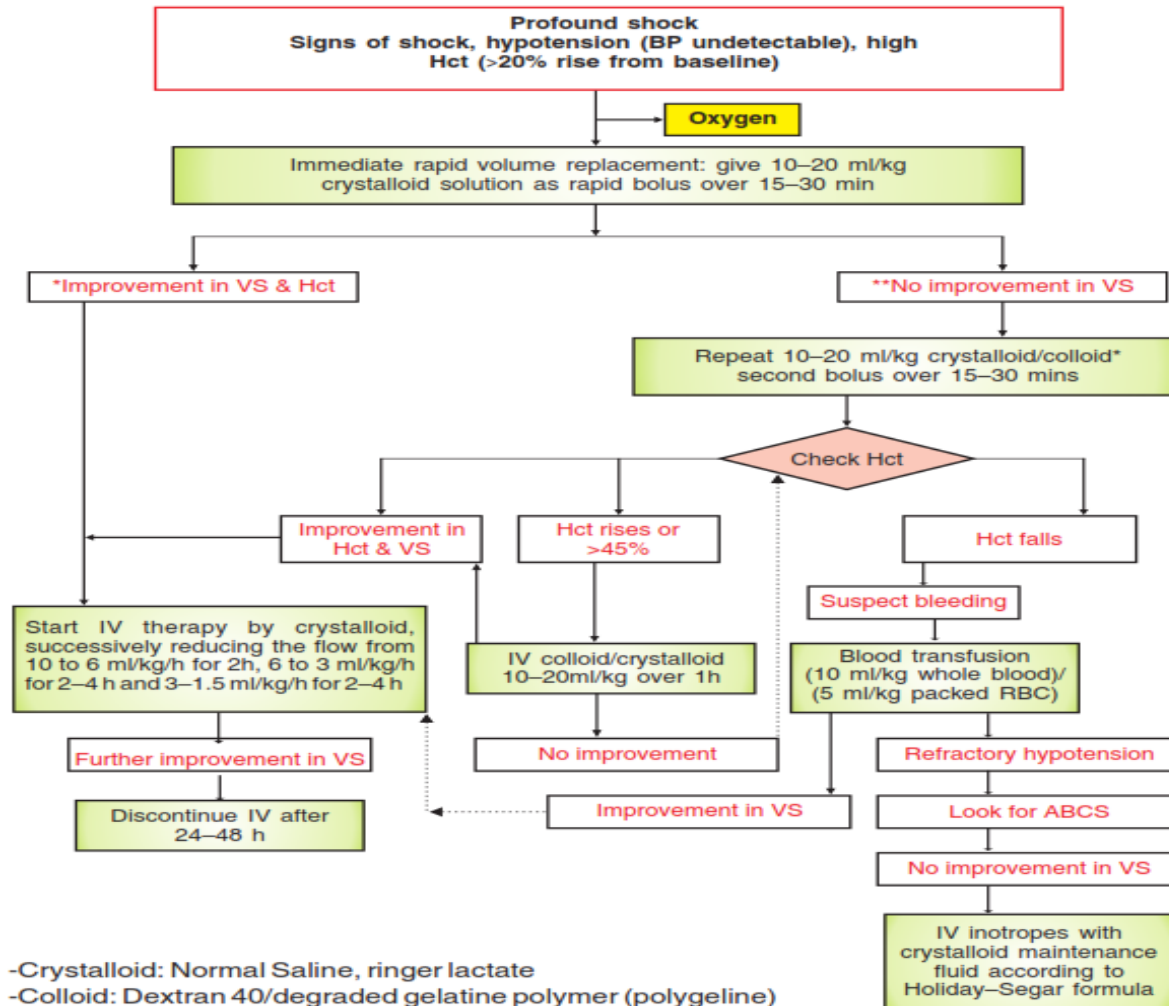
Profound shock
Signs of shock, hypotension (BP undetectable), high Hct (>20% rise from baseline)

Oxygen

Immediate rapid volume replacement: give 10–20 ml/kg crystalloid solution as rapid bolus over 15–30 min

*Improvement in VS & Hct

**No improvement in VS

Repeat 10–20 ml/kg crystalloid/colloid* second bolus over 15–30 mins

Check Hct

Improvement in Hct & VS

Hct rises or >45%

Hct falls

Suspect bleeding

Start IV therapy by crystalloid, successively reducing the flow from 10 to 6 ml/kg/h for 2h, 6 to 3 ml/kg/h for 2–4 h and 3–1.5 ml/kg/h for 2–4 h

IV colloid/crystalloid 10–20ml/kg over 1h

Blood transfusion (10 ml/kg whole blood)/ (5 ml/kg packed RBC)

Further improvement in VS

No improvement

Refractory hypotension

Discontinue IV after 24–48 h

Improvement in VS

Look for ABCS

No improvement in VS

IV inotropes with crystalloid maintenance fluid according to Holiday–Segar formula

-Crystalloid: Normal Saline, ringer lactate
-Colloid: Dextran 40/degraded gelatine polymer (polygeline)